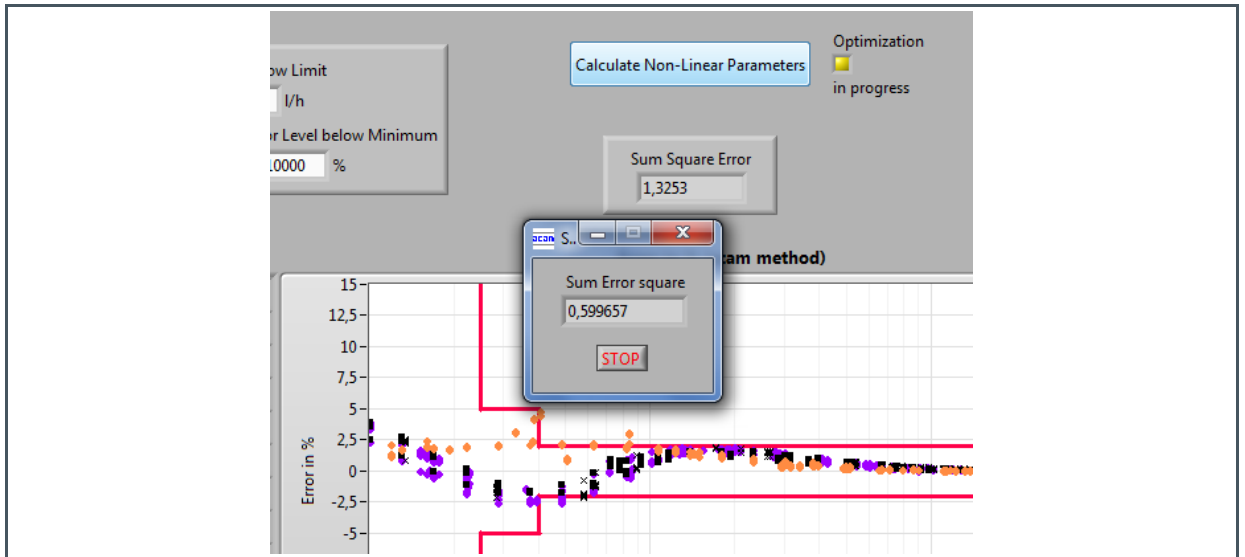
ow Limit

l/h

r Level below Minimum

10000 %

Calculate Non-Linear Parameters

Optimization

in progress

Sum Square Error

1,3253

S..

Sum Error square

0,599657

STOP

cam method)

15
12,5
10
7,5
5
2,5
0
-2,5
-5

Error in %